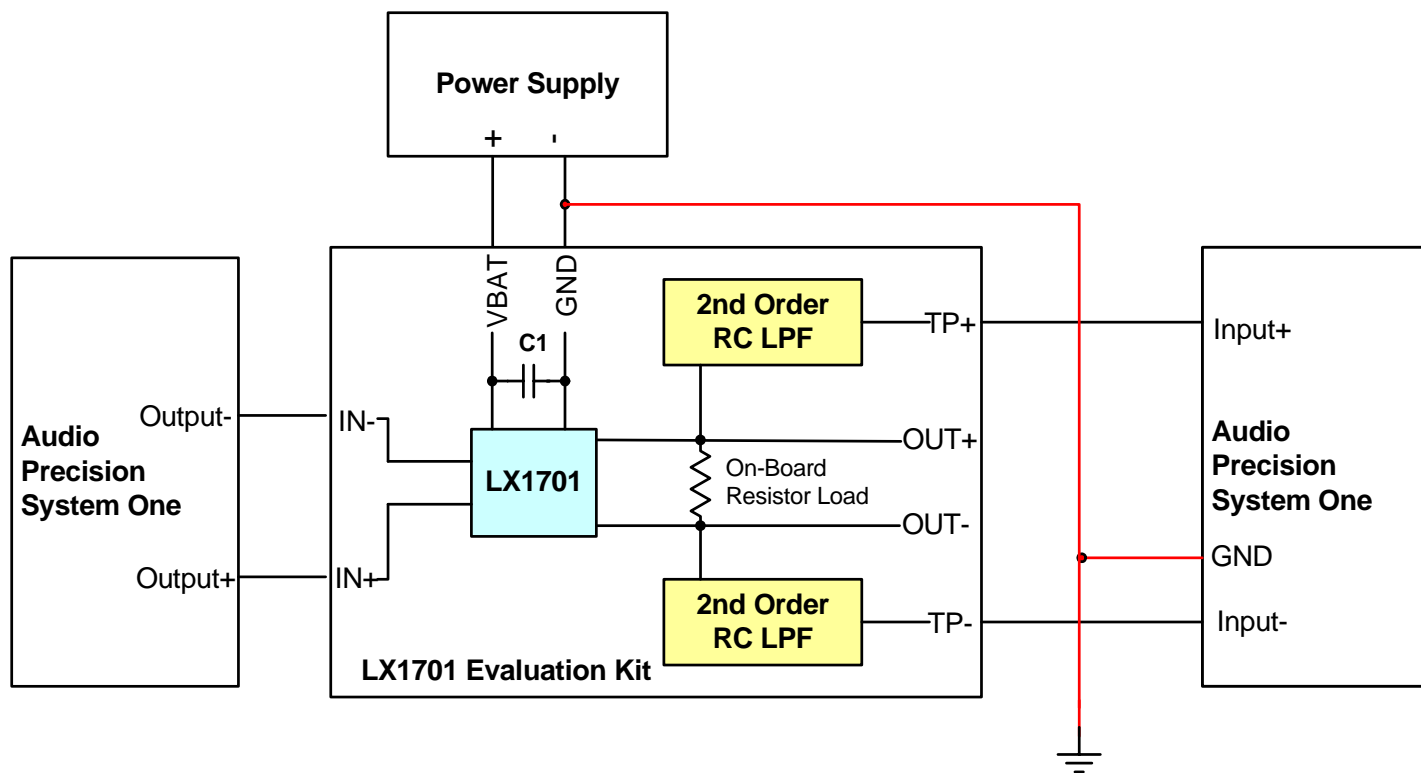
Power Supply
+
-
VBAT
GND
C1
2nd Order RC LPF
TP+
Input+
Audio Precision System One
Output-
IN-
LX1701
OUT+
On-Board Resistor Load
OUT-
Audio Precision System One
GND
Output+
IN+
2nd Order RC LPF
TP-
Input-
LX1701 Evaluation Kit